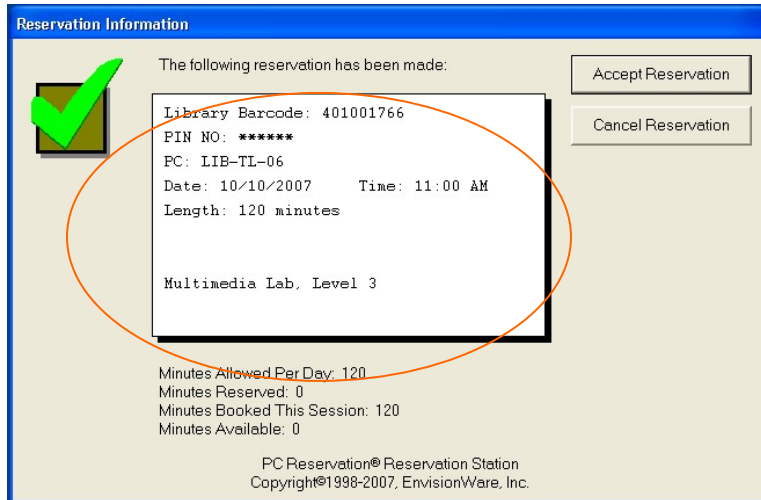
Reservation Information

The following reservation has been made:

Accept Reservation

Cancel Reservation

Library Barcode: 401001766
PIN NO: ******
PC: LIB-TL-06
Date: 10/10/2007 Time: 11:00 AM
Length: 120 minutes

Multimedia Lab, Level 3

Minutes Allowed Per Day: 120
Minutes Reserved: 0
Minutes Booked This Session: 120
Minutes Available: 0

PC Reservation® Reservation Station
Copyright©1998-2007, EnvisionWare, Inc.